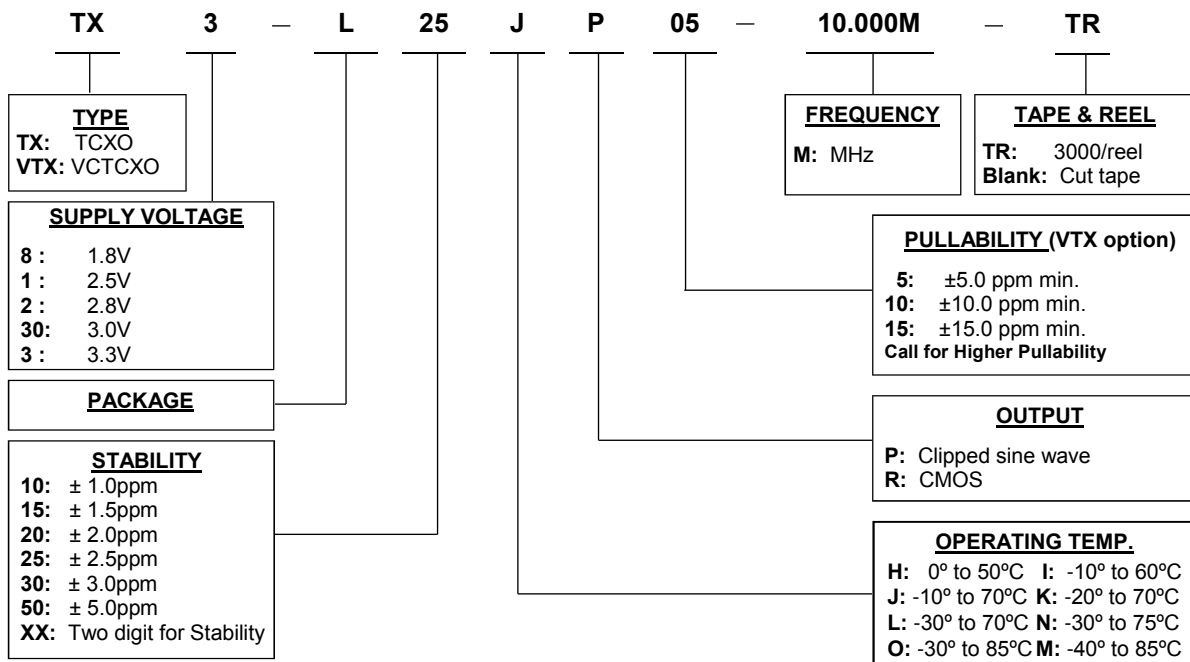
TX 3 – L 25 J P 05 – 10.000M – TR

TYPE
TX: TCXO
VTX: VCTCXO

SUPPLY VOLTAGE
8 : 1.8V
1 : 2.5V
2 : 2.8V
30: 3.0V
3 : 3.3V

PACKAGE

STABILITY
10: ± 1.0ppm
15: ± 1.5ppm
20: ± 2.0ppm
25: ± 2.5ppm
30: ± 3.0ppm
50: ± 5.0ppm
XX: Two digit for Stability

FREQUENCY
M: MHz

TAPE & REEL
TR: 3000/reel
Blank: Cut tape

PULLABILITY (VTX option)
5: ±5.0 ppm min.
10: ±10.0 ppm min.
15: ±15.0 ppm min.
Call for Higher Pullability

OUTPUT
P: Clipped sine wave
R: CMOS

OPERATING TEMP.
H: 0º to 50ºC I: -10º to 60ºC
J: -10º to 70ºC K: -20º to 70ºC
L: -30º to 70ºC N: -30º to 75ºC
O: -30º to 85ºC M: -40º to 85ºC